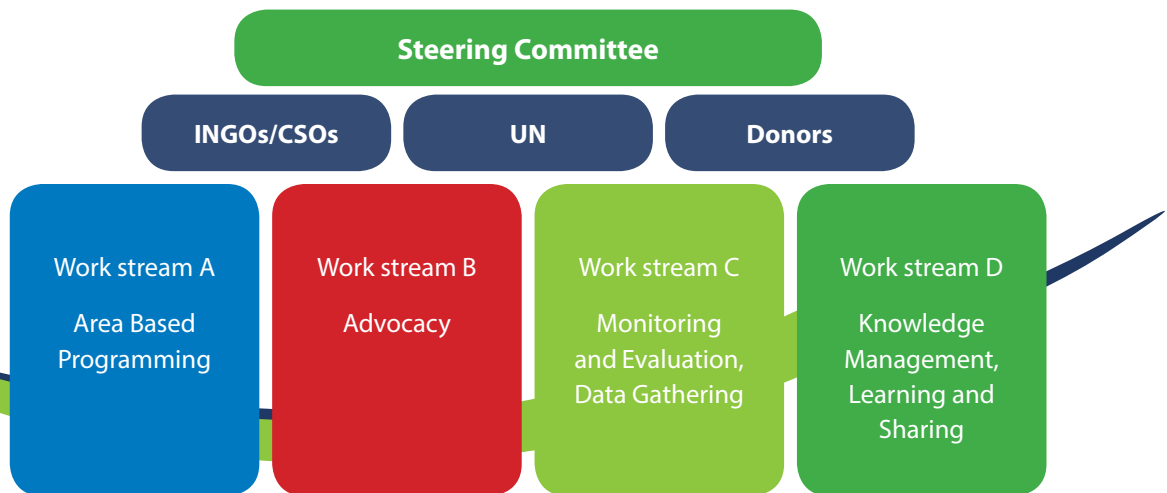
Steering Committee

INGOs/CSOs

UN

Donors

Work stream A

Area Based Programming

Work stream B

Advocacy

Work stream C

Monitoring and Evaluation, Data Gathering

Work stream D

Knowledge Management, Learning and Sharing